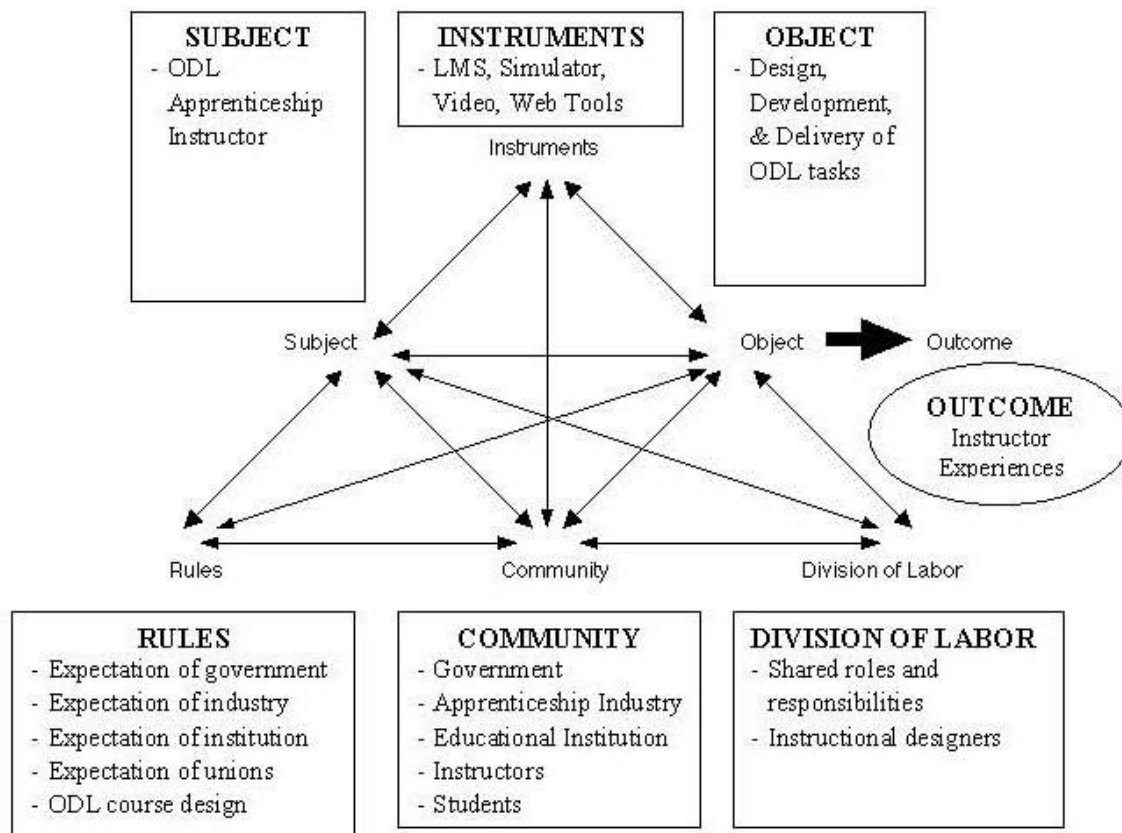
SUBJECT
- ODL Apprenticeship Instructor

INSTRUMENTS
- LMS, Simulator, Video, Web Tools

OBJECT
- Design, Development, & Delivery of ODL tasks

Instruments

Subject

Object

Outcome

OUTCOME
Instructor Experiences

Rules

Community

Division of Labor

RULES
- Expectation of government
- Expectation of industry
- Expectation of institution
- Expectation of unions
- ODL course design

COMMUNITY
- Government
- Apprenticeship Industry
- Educational Institution
- Instructors
- Students

DIVISION OF LABOR
- Shared roles and responsibilities
- Instructional designers